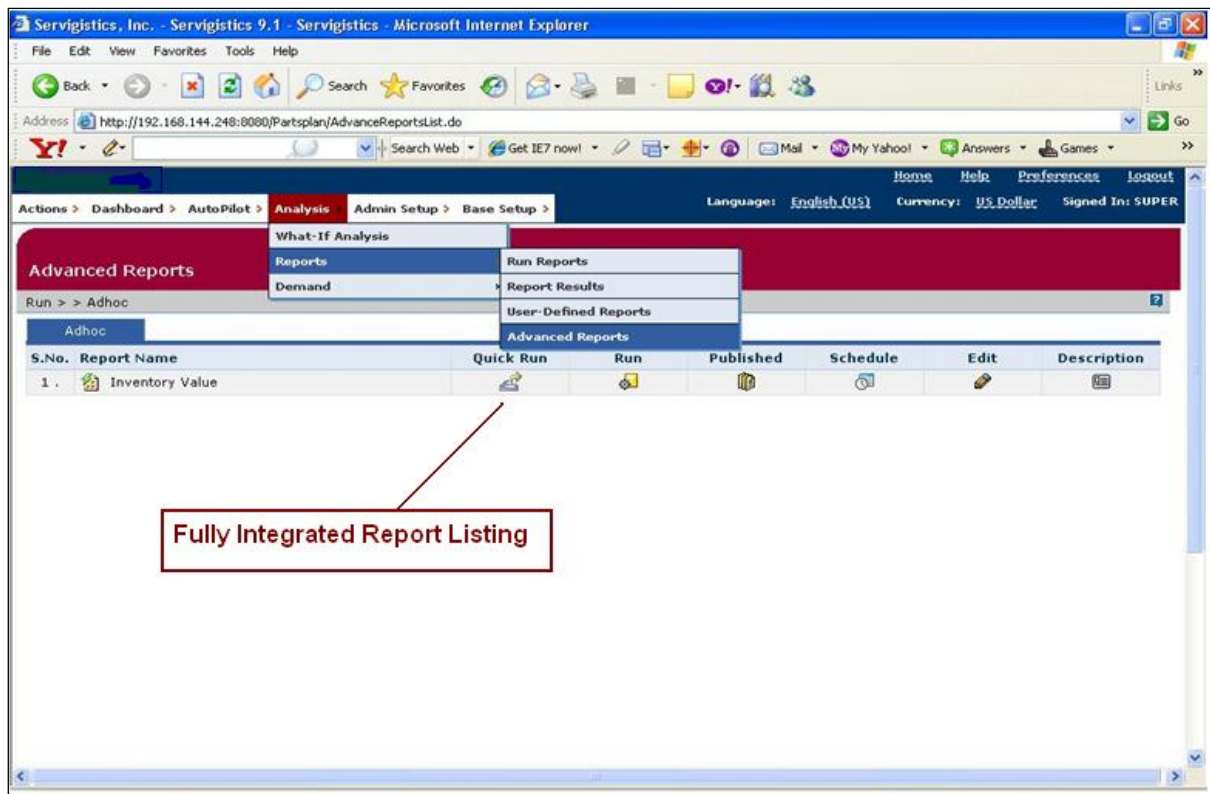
Servigistics, Inc. - Servigistics 9.1 - Servigistics - Microsoft Internet Explorer

File Edit View Favorites Tools Help

Back Search Favorites Links

Address http://192.168.144.248:8080/Partsplan/AdvanceReportsList.do Go

Search Web Get IE7 now! Mail My Yahoo! Answers Games

Home Help Preferences Logout

Actions > Dashboard > AutoPilot > Analysis Admin Setup > Base Setup >

Language: English (US) Currency: US Dollar Signed In: SUPER

What-If Analysis
Reports
Demand

Run Reports
Report Results
User-Defined Reports
Advanced Reports

Advanced Reports

Run > > Adhoc

Adhoc

| S.No. | Report Name | Quick Run | Run | Published | Schedule | Edit | Description |
|---|---|---|---|---|---|---|---|
| 1. | Inventory Value | | | | | | |

Fully Integrated Report Listing